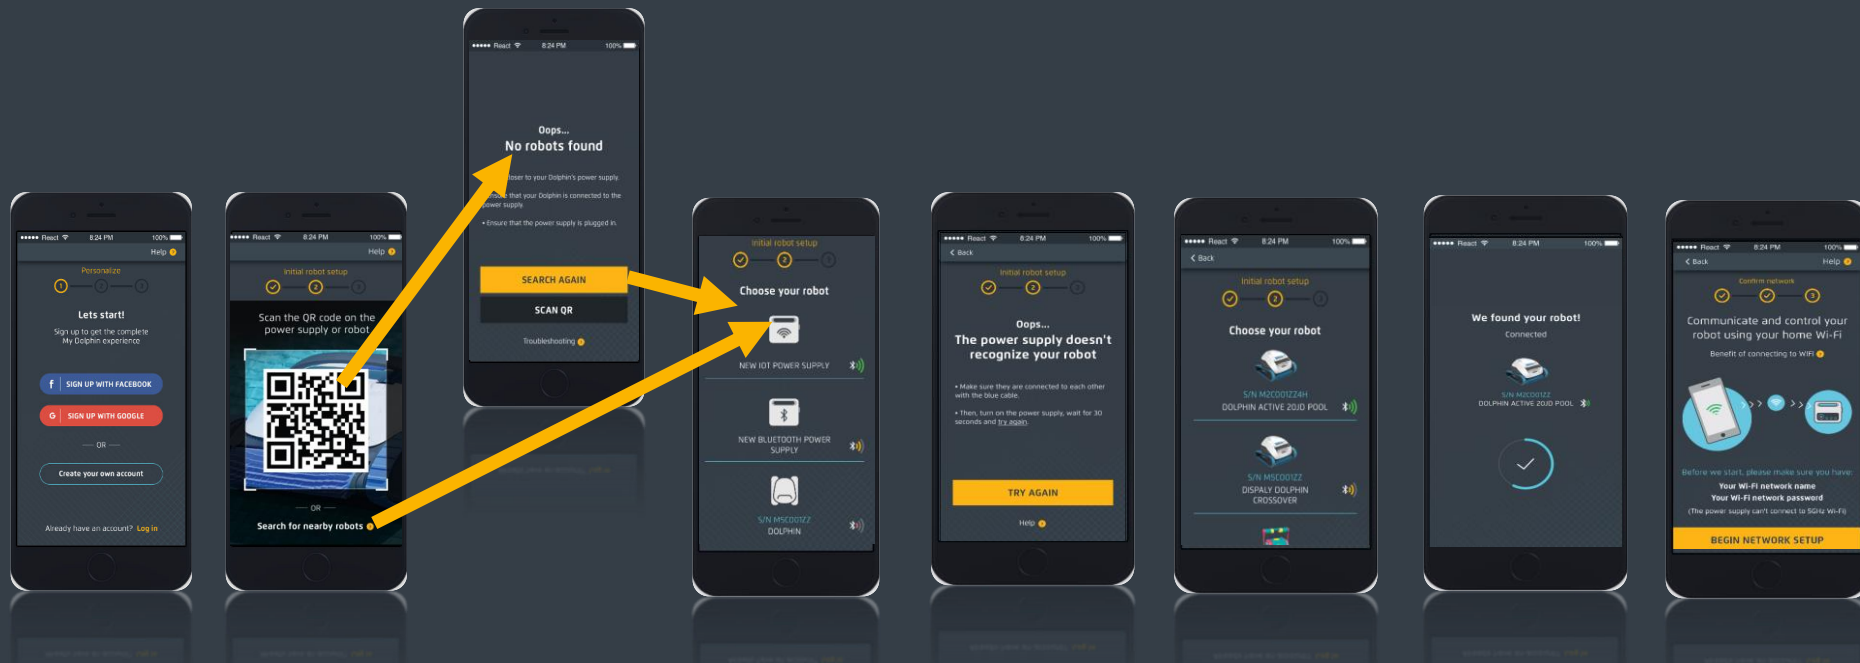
●●●●● React 8:24 PM 100%
Help
Personalize
1 2 3
Lets start!
Sign up to get the complete My Dolphin experience
f SIGN UP WITH FACEBOOK
G SIGN UP WITH GOOGLE
OR
Create your own account
Already have an account? Log in

●●●●● React 8:24 PM 100%
Help
Initial robot setup
2 3
Scan the QR code on the power supply or robot
OR
Search for nearby robots

●●●●● React 8:24 PM 100%
Oops...
No robots found
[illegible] closer to your Dolphin's power supply
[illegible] sure that your Dolphin is connected to the power supply
• Ensure that the power supply is plugged in.
SEARCH AGAIN
SCAN QR
Troubleshooting

Initial robot setup
3
Choose your robot
NEW IOT POWER SUPPLY
NEW BLUETOOTH POWER SUPPLY
S/N MSC00127
DOLPHIN

●●●●● React 8:24 PM 100%
Back
Initial robot setup
3
Oops...
The power supply doesn't recognize your robot
• Make sure they are connected to each other with the blue cable.
• Then, turn on the power supply, wait for 30 seconds and try again.
TRY AGAIN
Help

●●●●● React 8:24 PM 100%
Back
Initial robot setup
3
Choose your robot
S/N M2C001Z24H
DOLPHIN ACTIVE 20JD POOL
S/N MSC001Z2
DISPALY DOLPHIN CROSSOVER

●●●●● React 8:24 PM 100%
We found your robot!
Connected
S/N M2C001Z2
DOLPHIN ACTIVE 20JD POOL

●●●●● React 8:24 PM 100%
Back Help
Confirm network
3
Communicate and control your robot using your home Wi-Fi
Benefit of connecting to WiFi
Before we start, please make sure you have:
Your Wi-Fi network name
Your Wi-Fi network password
(The power supply can't connect to 5GHz Wi-Fi)
BEGIN NETWORK SETUP